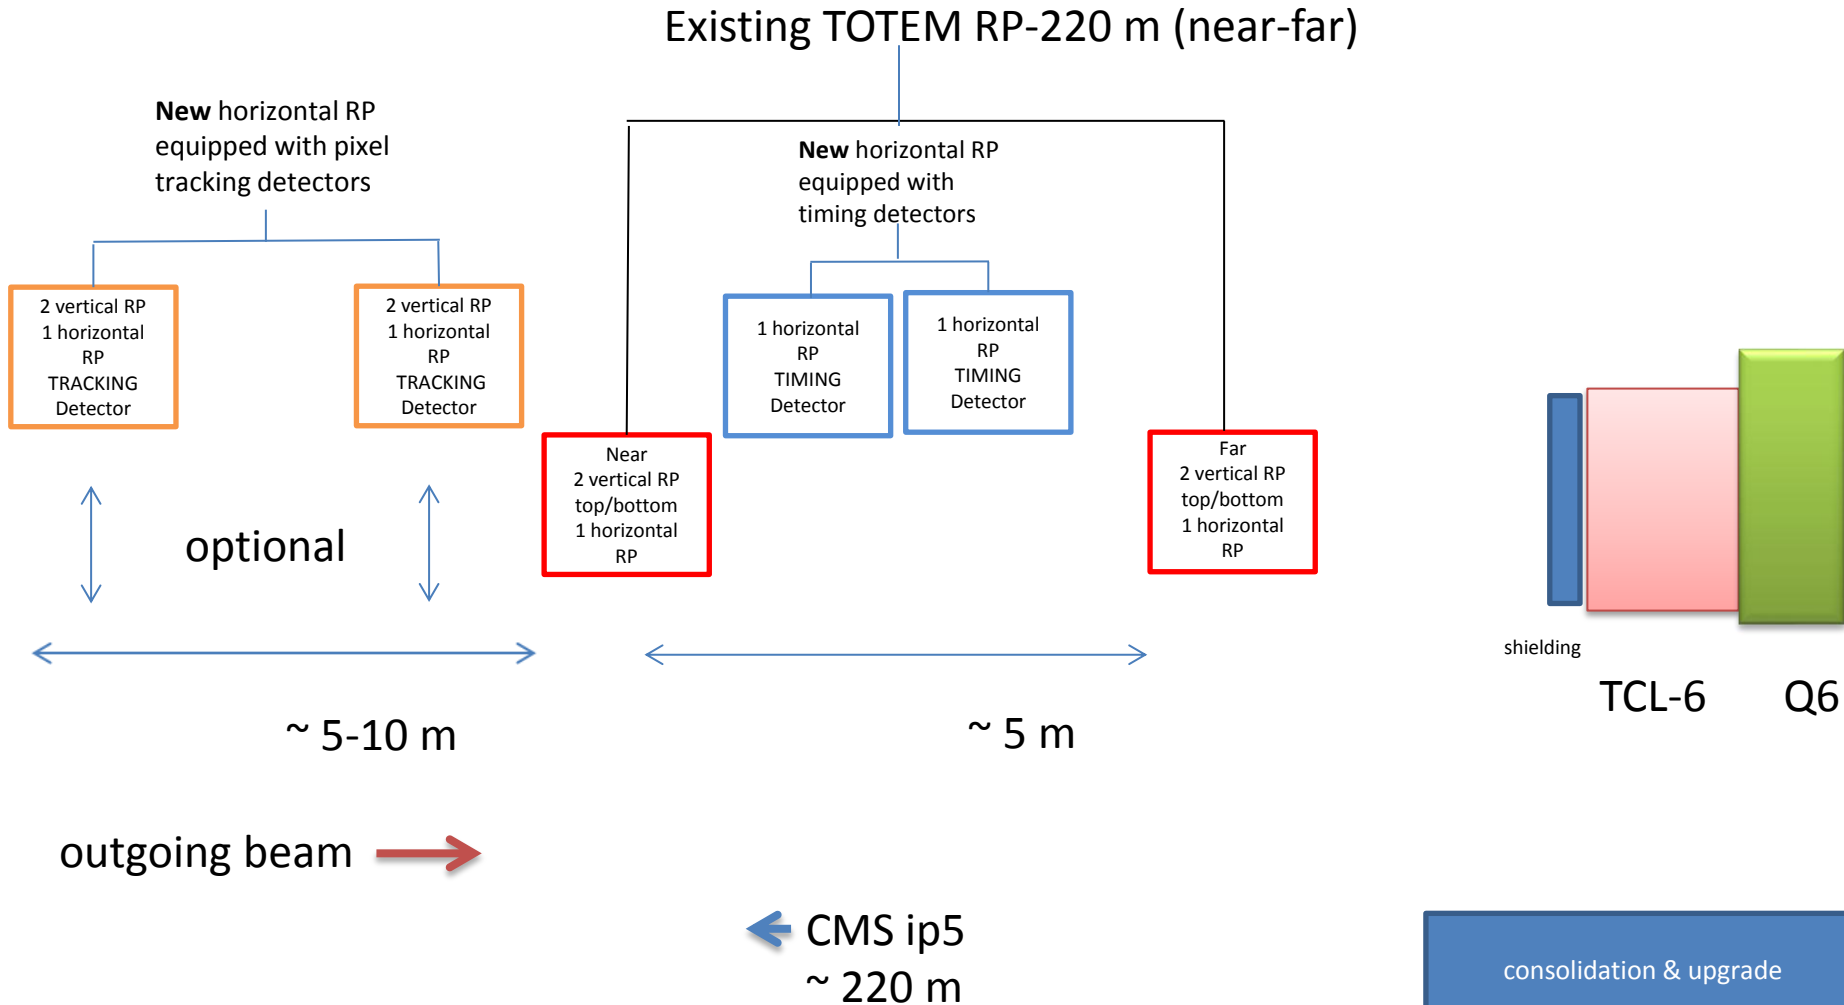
Existing TOTEM RP-220 m (near-far)

New horizontal RP equipped with pixel tracking detectors

New horizontal RP equipped with timing detectors

2 vertical RP
1 horizontal RP
TRACKING Detector

2 vertical RP
1 horizontal RP
TRACKING Detector

1 horizontal RP
TIMING Detector

1 horizontal RP
TIMING Detector

Near
2 vertical RP
top/bottom
1 horizontal RP

Far
2 vertical RP
top/bottom
1 horizontal RP

optional

shielding

TCL-6

Q6

~ 5-10 m

~ 5 m

outgoing beam

CMS ip5
~ 220 m

consolidation & upgrade